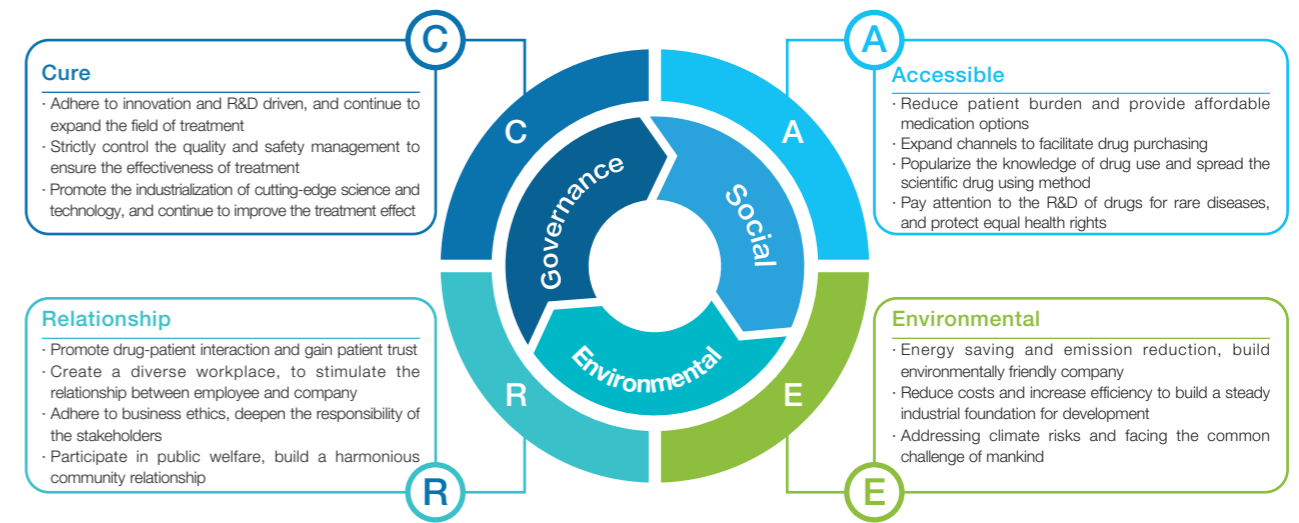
C

Cure

· Adhere to innovation and R&D driven, and continue to expand the field of treatment
· Strictly control the quality and safety management to ensure the effectiveness of treatment
· Promote the industrialization of cutting-edge science and technology, and continue to improve the treatment effect

A

Accessible

· Reduce patient burden and provide affordable medication options
· Expand channels to facilitate drug purchasing
· Popularize the knowledge of drug use and spread the scientific drug using method
· Pay attention to the R&D of drugs for rare diseases, and protect equal health rights

C

A

Governance

Social

Environmental

R

E

Relationship

· Promote drug-patient interaction and gain patient trust
· Create a diverse workplace, to stimulate the relationship between employee and company
· Adhere to business ethics, deepen the responsibility of the stakeholders
· Participate in public welfare, build a harmonious community relationship

R

Environmental

· Energy saving and emission reduction, build environmentally friendly company
· Reduce costs and increase efficiency to build a steady industrial foundation for development
· Addressing climate risks and facing the common challenge of mankind

E